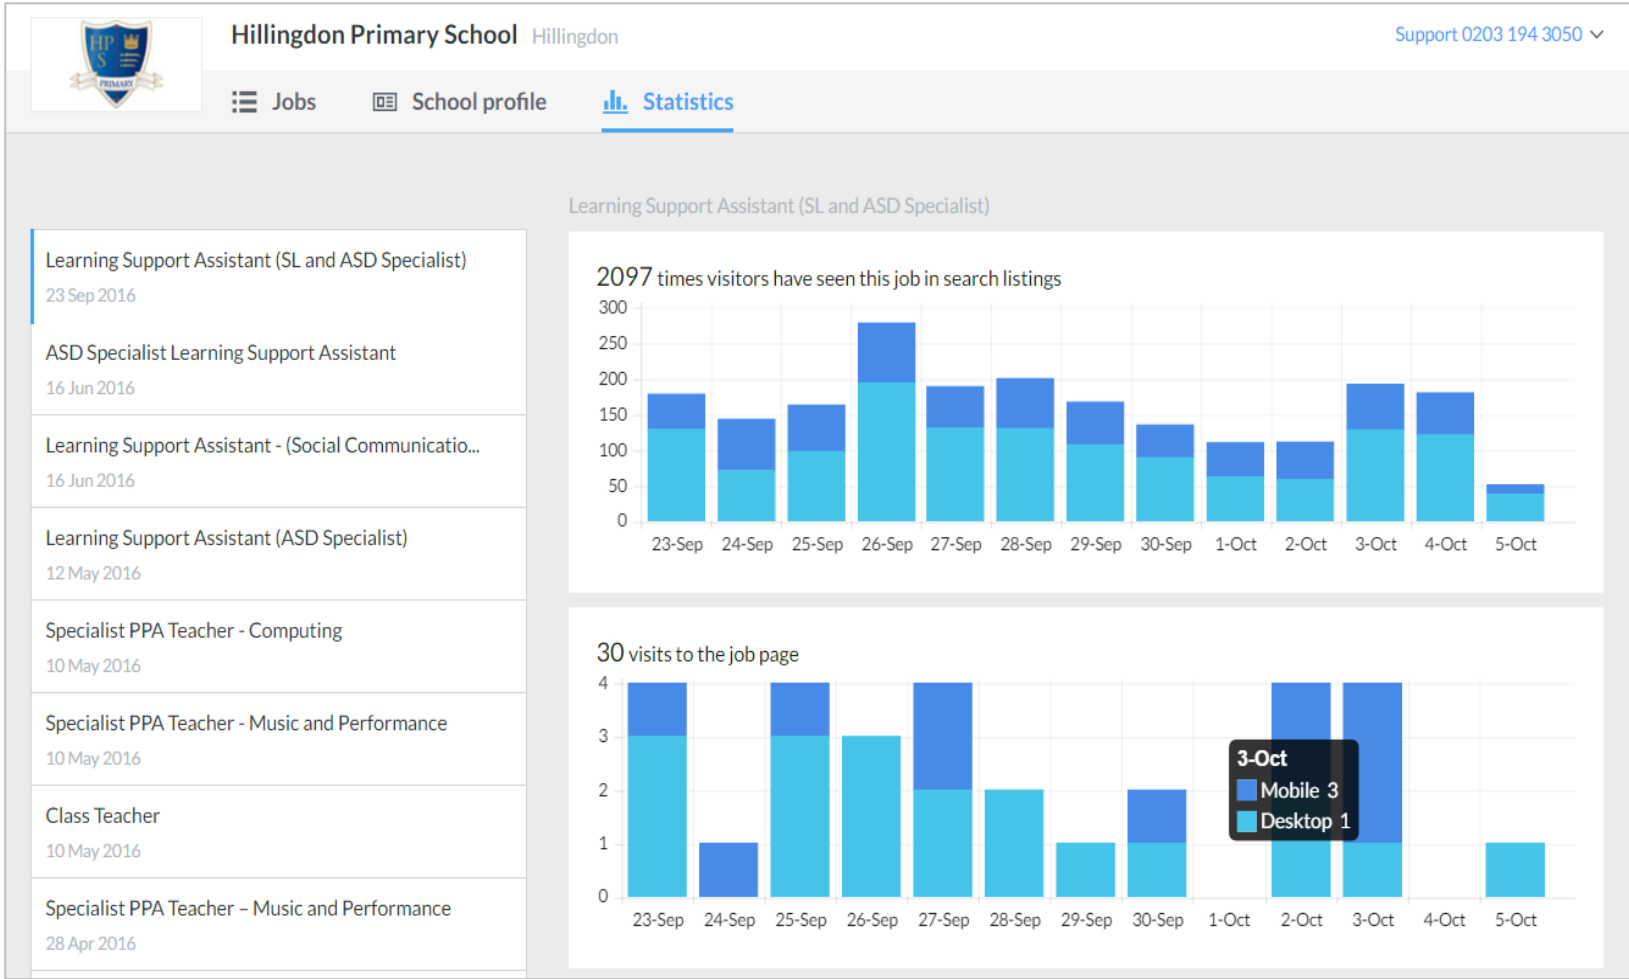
HP S PRIMARY

Hillingdon Primary School Hillingdon

Support 0203 194 3050

Jobs School profile Statistics

Learning Support Assistant (SL and ASD Specialist)

Learning Support Assistant (SL and ASD Specialist)
23 Sep 2016

ASD Specialist Learning Support Assistant
16 Jun 2016

Learning Support Assistant - (Social Communicatio...
16 Jun 2016

Learning Support Assistant (ASD Specialist)
12 May 2016

Specialist PPA Teacher - Computing
10 May 2016

Specialist PPA Teacher - Music and Performance
10 May 2016

Class Teacher
10 May 2016

Specialist PPA Teacher – Music and Performance
28 Apr 2016

2097 times visitors have seen this job in search listings

300
250
200
150
100
50
0

23-Sep 24-Sep 25-Sep 26-Sep 27-Sep 28-Sep 29-Sep 30-Sep 1-Oct 2-Oct 3-Oct 4-Oct 5-Oct

30 visits to the job page

4
3
2
1
0

3-Oct
Mobile 3
Desktop 1

23-Sep 24-Sep 25-Sep 26-Sep 27-Sep 28-Sep 29-Sep 30-Sep 1-Oct 2-Oct 3-Oct 4-Oct 5-Oct